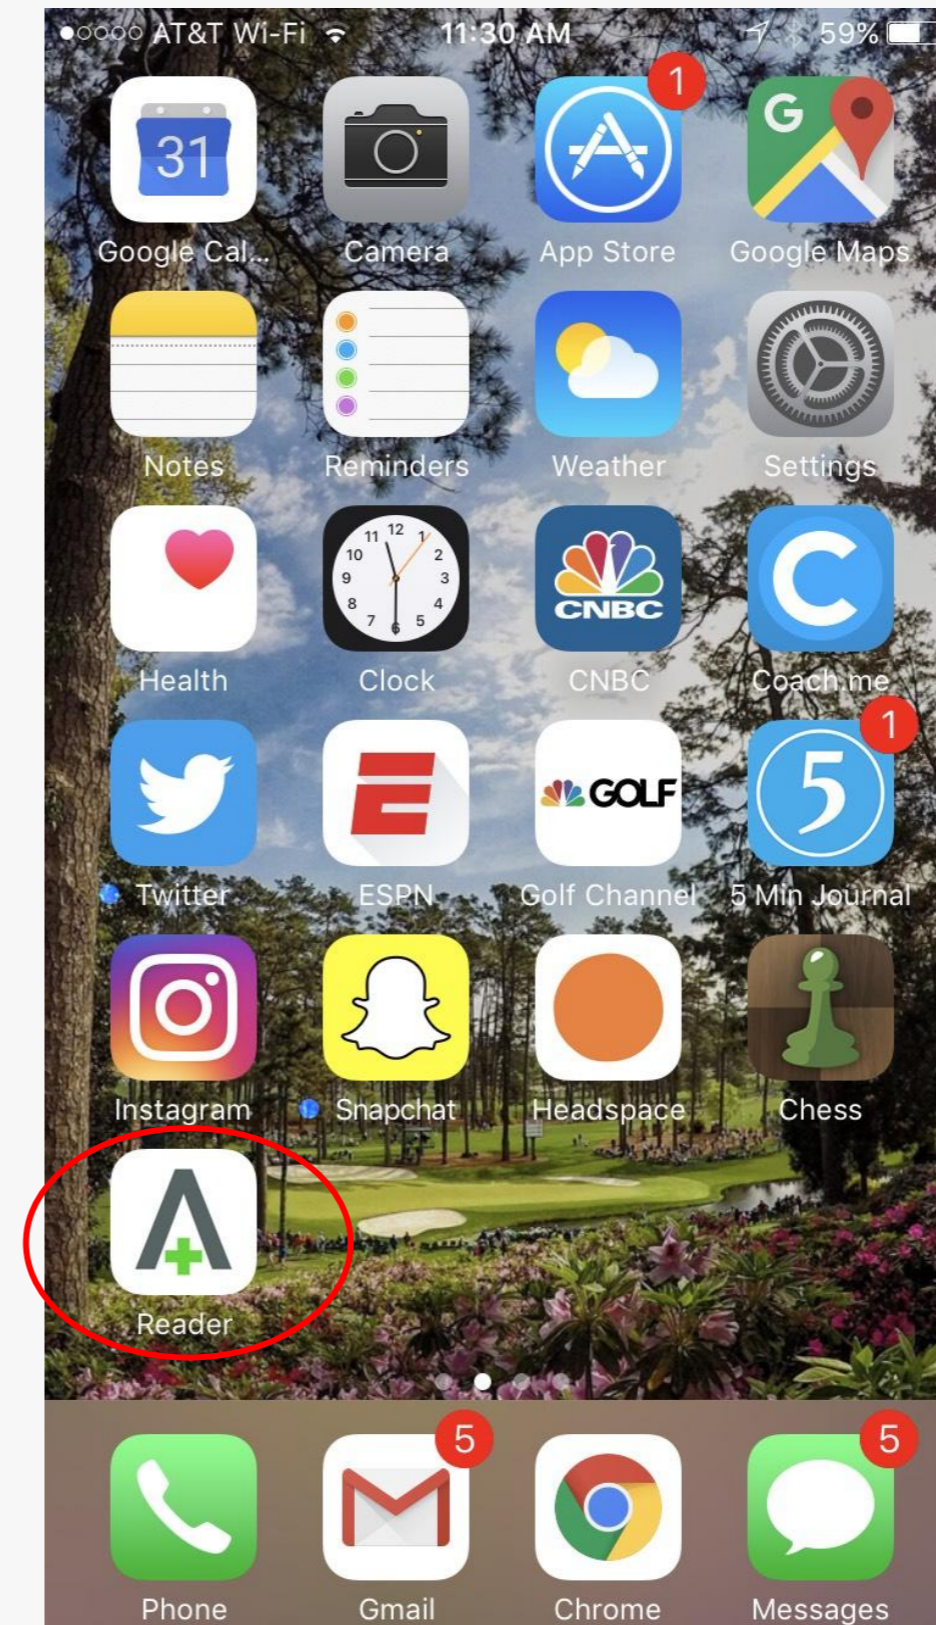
●○○○○ AT&T Wi-Fi 11:30 AM 59%

31
Google Cal...

Camera

1
App Store

G
Google Maps

Notes

Reminders

Weather

Settings

Health

12 1 2 3 4 5 6 7 8 9 10 11
Clock

CNBC
CNBC

C
Coach.me

Twitter

E
ESPN

GOLF
Golf Channel

1
5
5 Min Journal

Instagram

Snapchat

Headspace

Chess

A
Reader

Phone

5
Gmail

Chrome

5
Messages